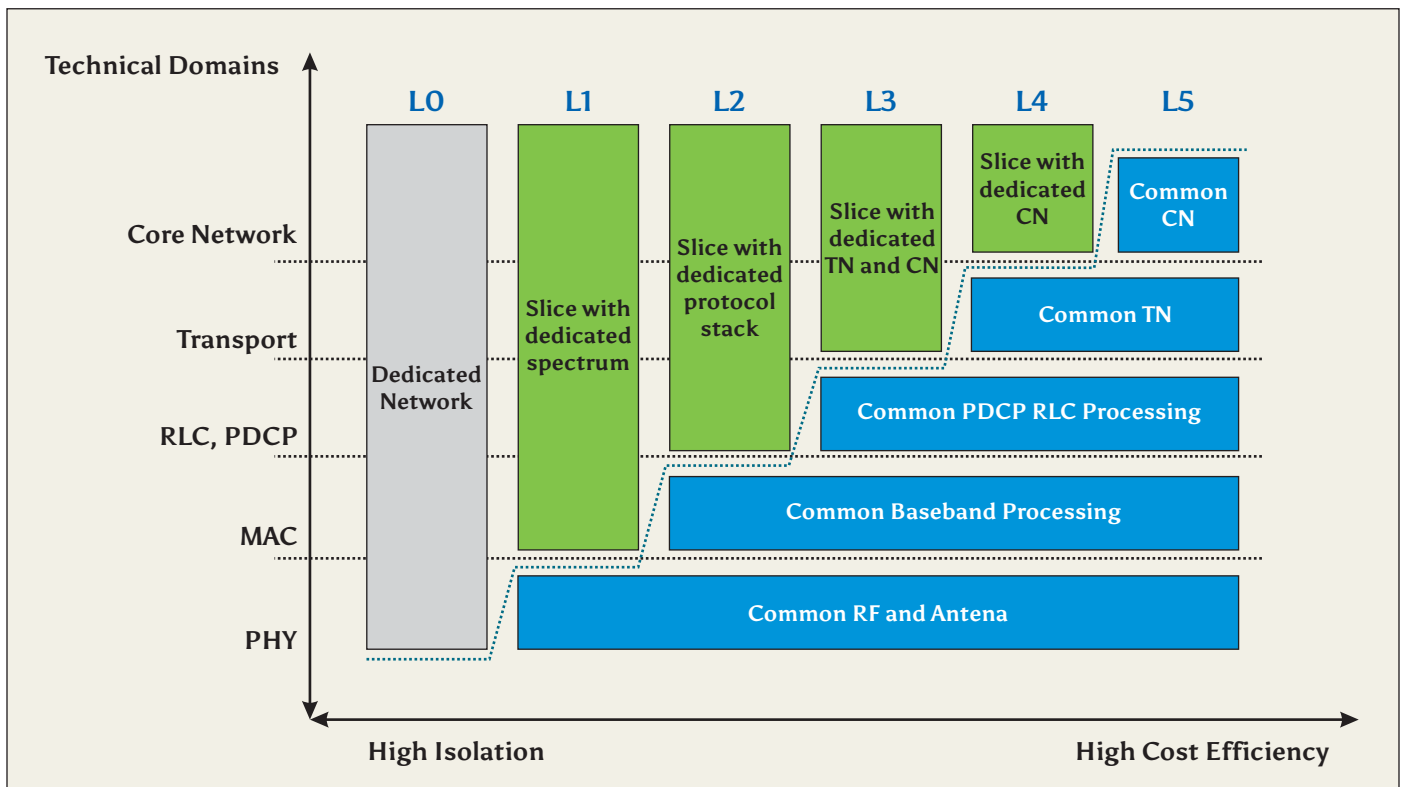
Technical Domains

L0 L1 L2 L3 L4 L5

Core Network

Transport

RLC, PDCP

MAC

PHY

Dedicated Network

Slice with dedicated spectrum

Slice with dedicated protocol stack

Slice with dedicated TN and CN

Slice with dedicated CN

Common CN

Common TN

Common PDCP RLC Processing

Common Baseband Processing

Common RF and Antena

High Isolation

High Cost Efficiency